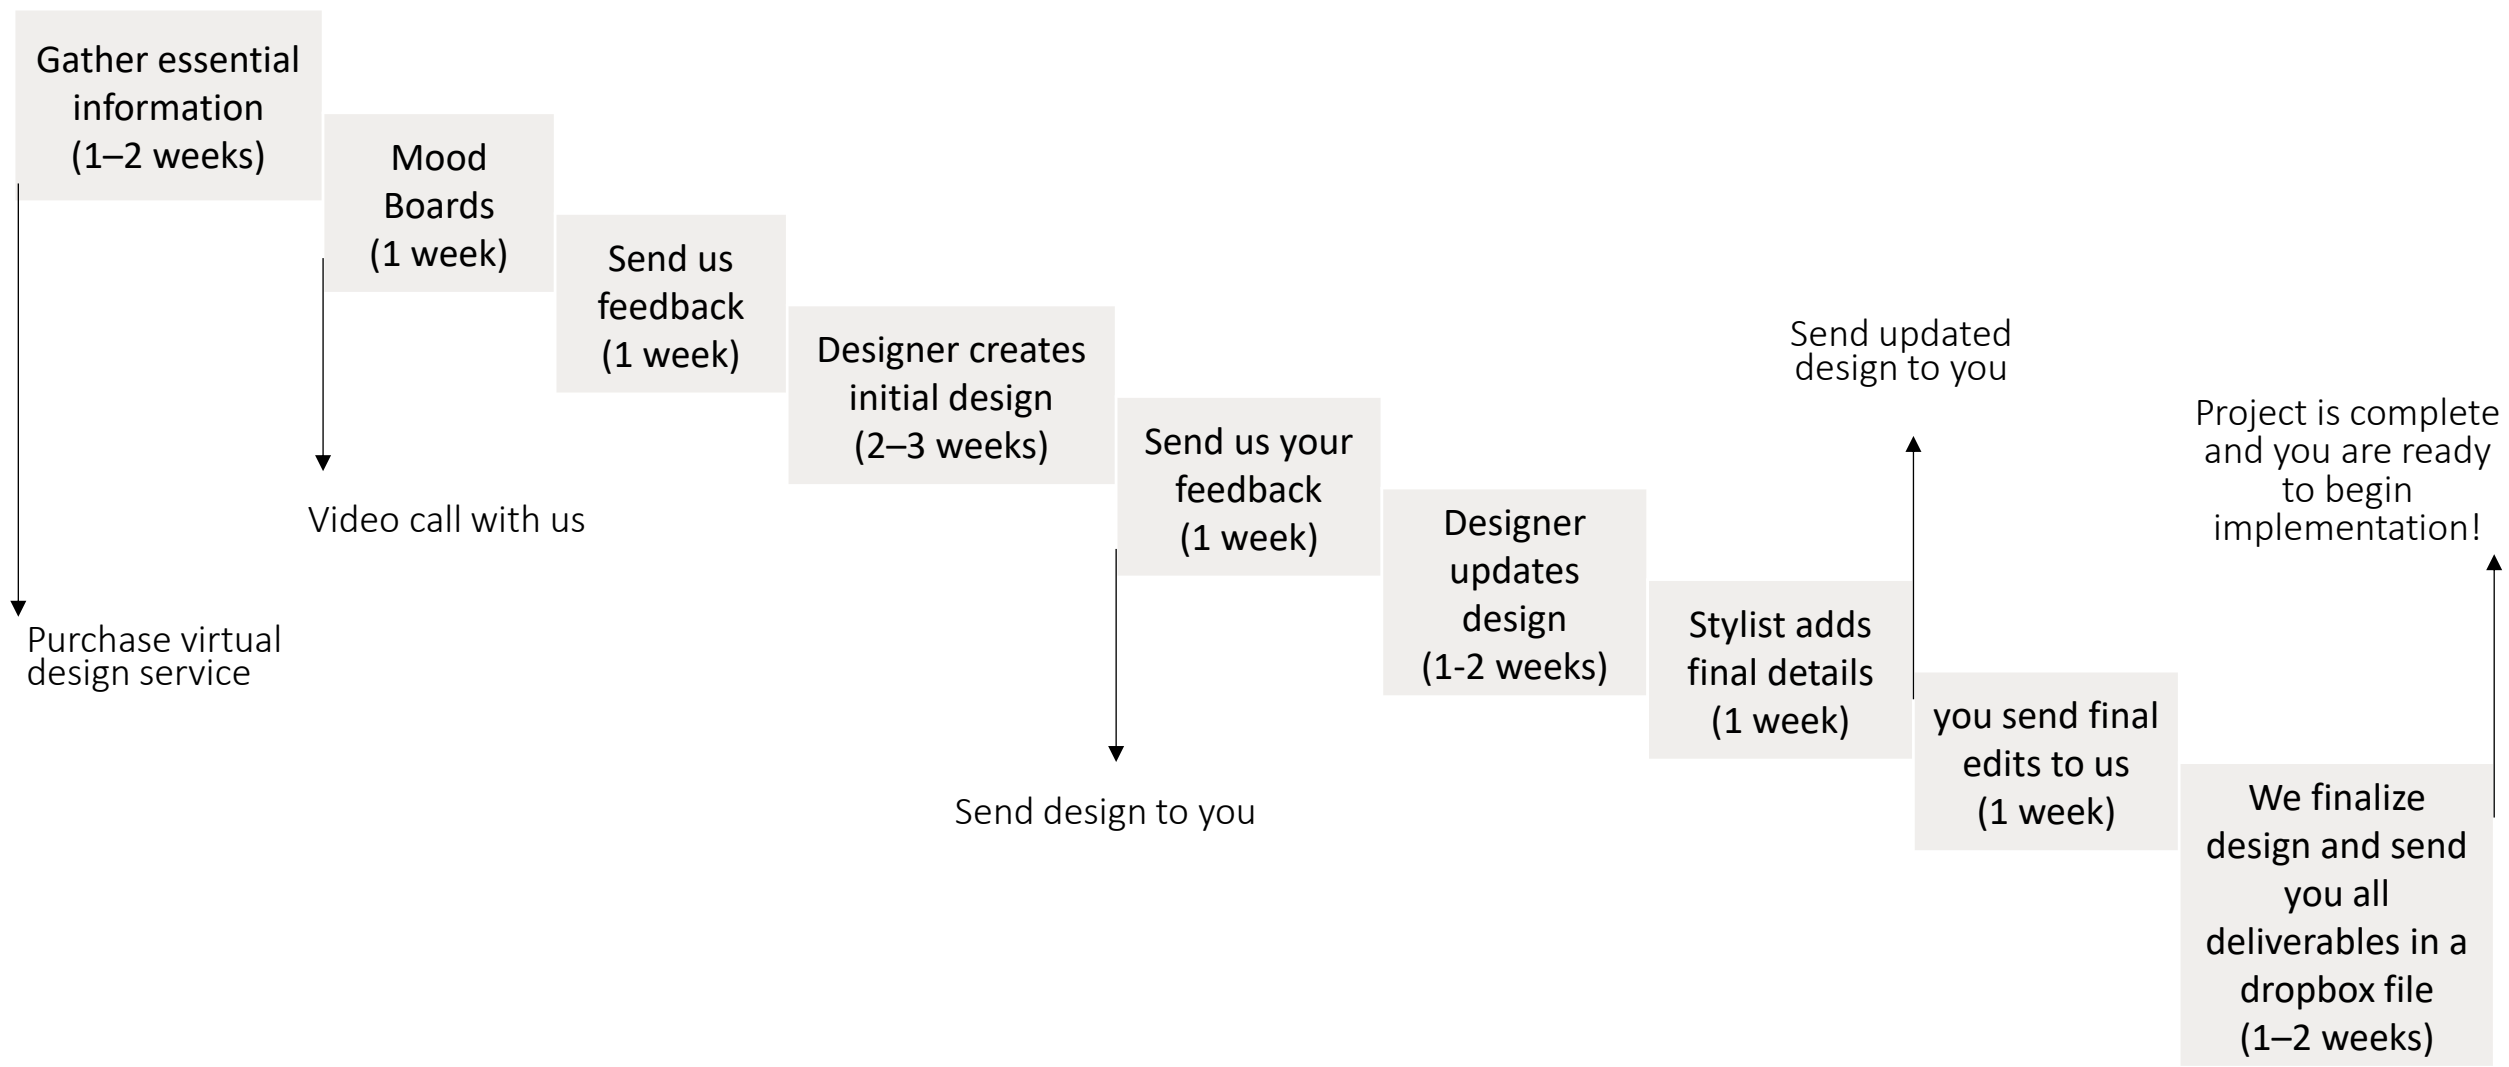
Gather essential information (1–2 weeks)

Purchase virtual design service

Mood Boards (1 week)

Video call with us

Send us feedback (1 week)

Designer creates initial design (2–3 weeks)

Send us your feedback (1 week)

Send design to you

Designer updates design (1-2 weeks)

Stylist adds final details (1 week)

Send updated design to you

you send final edits to us (1 week)

We finalize design and send you all deliverables in a dropbox file (1–2 weeks)

Project is complete and you are ready to begin implementation!